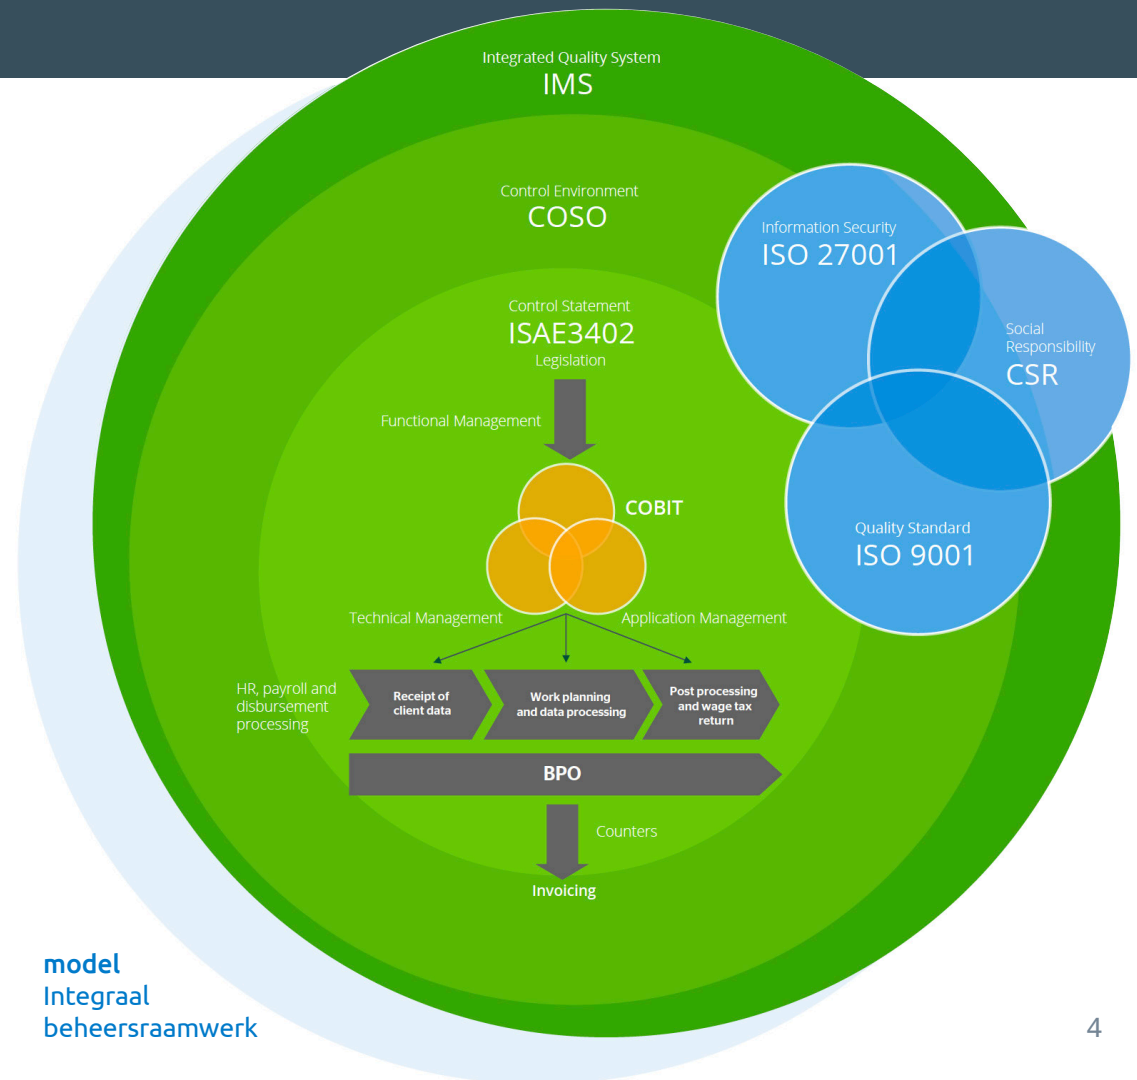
Integrated Quality System
IMS

Control Environment
COSO

Information Security
ISO 27001

Social Responsibility
CSR

Quality Standard
ISO 9001

Control Statement
ISAE3402
Legislation

Functional Management

COBIT

Technical Management

Application Management

HR, payroll and disbursement processing

Receipt of client data

Work planning and data processing

Post processing and wage tax return

BPO

Counters

Invoicing

model
Integraal
beheersraamwerk

4